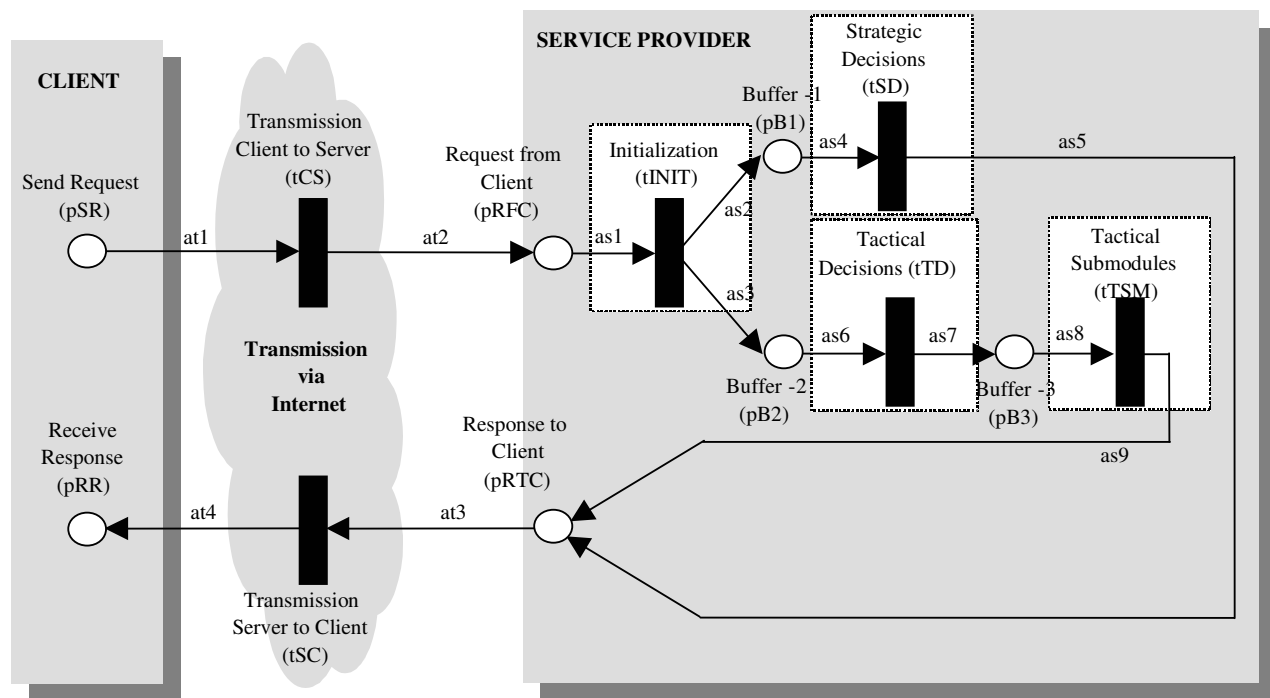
CLIENT

Send Request (pSR)

Receive Response (pRR)

Transmission Client to Server (tCS)

Transmission via Internet

Transmission Server to Client (tSC)

at1

at2

at3

at4

SERVICE PROVIDER

Request from Client (pRFC)

Initialization (tINIT)

Buffer -1 (pB1)

Strategic Decisions (tSD)

Tactical Decisions (tTD)

Buffer -2 (pB2)

Buffer -3 (pB3)

Tactical Submodules (tTSM)

Response to Client (pRTC)

as1

as2

as3

as4

as5

as6

as7

as8

as9